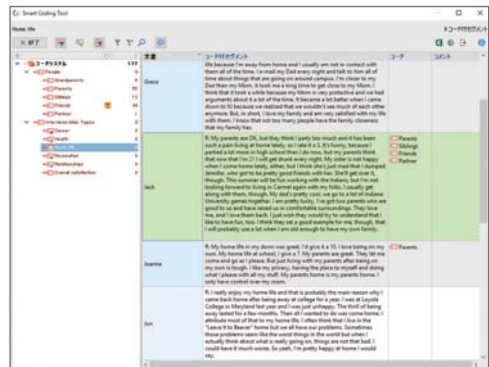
Smart Coding Tool

Home life

コードシステム

People

Grandparents

Parents

Siblings

Friends

Partner

Interview Max Topics

Career

Health

Home life

Recreation

Relationships

Overall satisfaction

文書

コード付きセグメント

コード

コメント

Grace

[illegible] because I'm away from home and I usually am not in contact with them all of the time. I e-mail my Dad every night and talk to him all of time about things that are going on around campus. I'm closer to my Dad than my Mom. It took me a long time to get close to my Mom. I think that it took a while because my Mom is very protective and we had arguments about a lot of the time. It became a lot better when I came down to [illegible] because we realized that we couldn't see much of each other anymore. But, in short, I love my family and am very satisfied with my life with them. I know that not too many people have the family closeness that my family has.

Jack

R: My parents are OK, but they think I party too much and it has been such a pain living at home lately, so I rate it a 3. It's funny, because I partied a lot more in high school than I do now, but my parents think that now that I'm 21 I will get drunk every night. My sister is not happy when I come home lately, either, but I think she's just mad that I dumped Jennifer, who got to be pretty good friends with her. She'll get over it, though. This summer I will be fun working with the Indians, but I'm not looking forward to living in Carmel again with my folks. I usually get along with them, though. My dad's pretty cool, we go to a lot of Indiana University games together. I am pretty lucky, I've got two parents who are good to us and have always kept us in comfortable surroundings. They love me, and I love them back. I just wish they would try to understand that I like to have fun, too. I think they set a good example for me, though, that I will probably use a lot when I am old enough to have my own family.

Parents

Siblings

Friends

Partner

Joanna

R: My home life in my dorm was great, I'd give it a 10. I love being on my own. My home life at school, I give a 7. My parents are great. They let me come and go as I please. But just living with my parents after being on my own is tough. I like my privacy, having the place to myself and doing what I please with all my stuff. My parents home is my parents home; I only have control over my room.

Parents

Jon

R: I really enjoy my home life and that is probably the main reason why I came back home after being away at college for a year. I was at Loyola College in Maryland last year and I was just unhappy. The thrill of being away lasted for a few months. Then all I wanted to do was come home. I attribute most of that to my home life. I often think that I live in the "Leave it to Beaver" home but we all have our problems. Sometimes those problems seem like the worst things in the world but when I actually think about what is really going on, things are not that bad. I could have it much worse. So yeah, I'm pretty happy at home I would say.